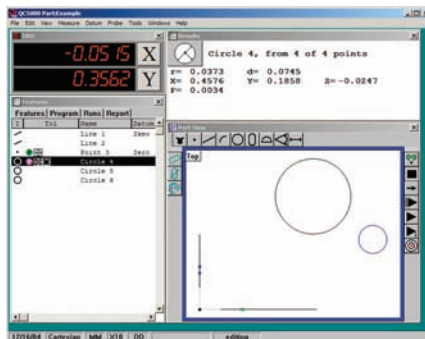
QC5000 PartExample

File Edit View Measure Datum Probe Tools Windows Help

DRO

-0.0515 X

0.3562 Y

Results

Circle 4, from 4 of 4 points

r= 0.0373 d= 0.0745
X= 0.4576 Y= 0.1858 Z= -0.0247
F= 0.0034

Features

Features Program Runs Report

| # | Tol | Name | Datum |
|---|---|---|---|
| | | Line 1 | Skew |
| | | Line 2 | |
| | | Point 3 | Zero |
| | | Circle 4 | |
| | | Circle 5 | |
| | | Circle 6 | |

Part View

Top

17/06/04 Cartesian MM XYR DD editing